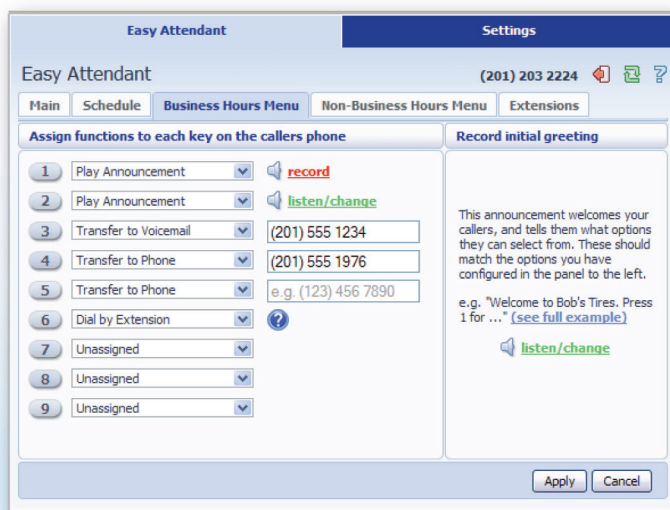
Easy Attendant | Settings

Easy Attendant (201) 203 2224

Main | Schedule | Business Hours Menu | Non-Business Hours Menu | Extensions

Assign functions to each key on the callers phone

1 Play Announcement record
2 Play Announcement listen/change
3 Transfer to Voicemail (201) 555 1234
4 Transfer to Phone (201) 555 1976
5 Transfer to Phone e.g. (123) 456 7890
6 Dial by Extension
7 Unassigned
8 Unassigned
9 Unassigned

Record initial greeting

This announcement welcomes your callers, and tells them what options they can select from. These should match the options you have configured in the panel to the left.

e.g. "Welcome to Bob's Tires. Press 1 for ..." (see full example)

listen/change

Apply Cancel